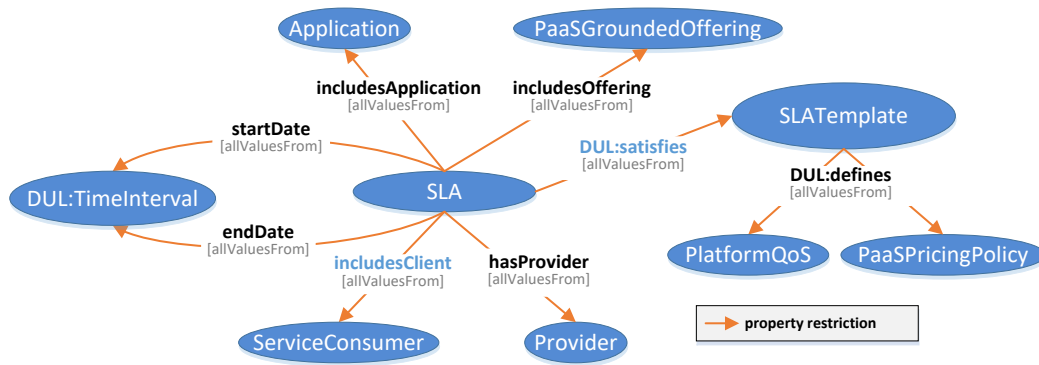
Application

PaaSGroundedOffering

includesApplication
[allValuesFrom]

includesOffering
[allValuesFrom]

SLATemplate

startDate
[allValuesFrom]

DUL:satisfies
[allValuesFrom]

DUL:TimeInterval

SLA

DUL:defines
[allValuesFrom]

endDate
[allValuesFrom]

includesClient
[allValuesFrom]

hasProvider
[allValuesFrom]

PlatformQoS

PaaSPricingPolicy

ServiceConsumer

Provider

property restriction